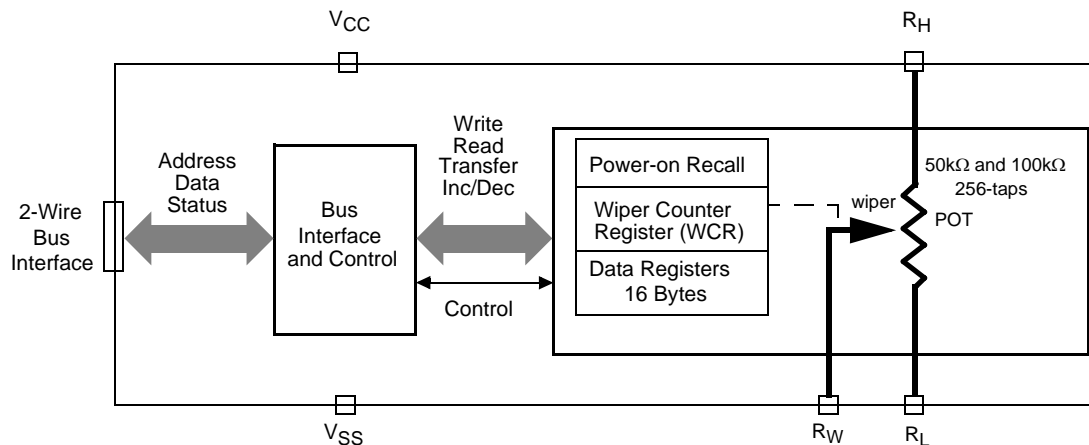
$V_{CC}$

$R_H$

Write
Read
Transfer
Inc/Dec

Address
Data
Status

2-Wire
Bus
Interface

Bus
Interface
and Control

Power-on Recall

Wiper Counter
Register (WCR)

Data Registers
16 Bytes

Control

wiper

50k$\Omega$ and 100k$\Omega$
256-taps

POT

$V_{SS}$

$R_W$

$R_L$